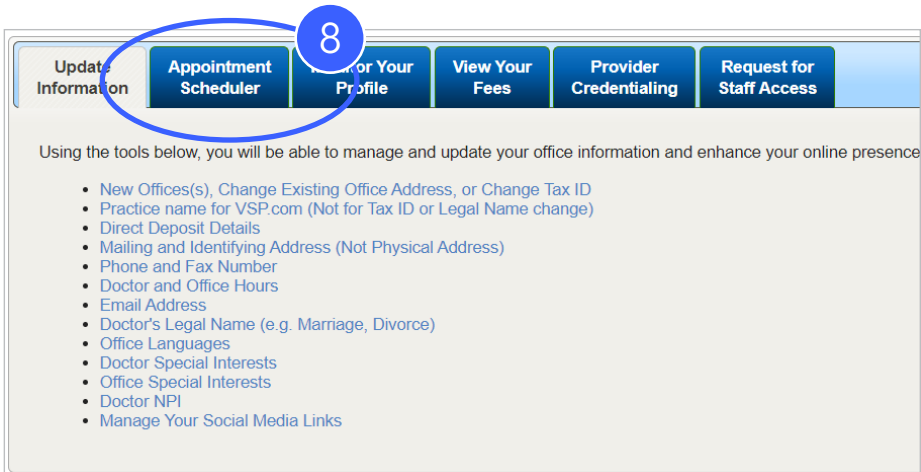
Update Information

Appointment Scheduler

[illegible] or Your Profile

View Your Fees

Provider Credentialing

Request for Staff Access

8

Using the tools below, you will be able to manage and update your office information and enhance your online presence

- New Offices(s), Change Existing Office Address, or Change Tax ID
- Practice name for VSP.com (Not for Tax ID or Legal Name change)
- Direct Deposit Details
- Mailing and Identifying Address (Not Physical Address)
- Phone and Fax Number
- Doctor and Office Hours
- Email Address
- Doctor's Legal Name (e.g. Marriage, Divorce)
- Office Languages
- Doctor Special Interests
- Office Special Interests
- Doctor NPI
- Manage Your Social Media Links